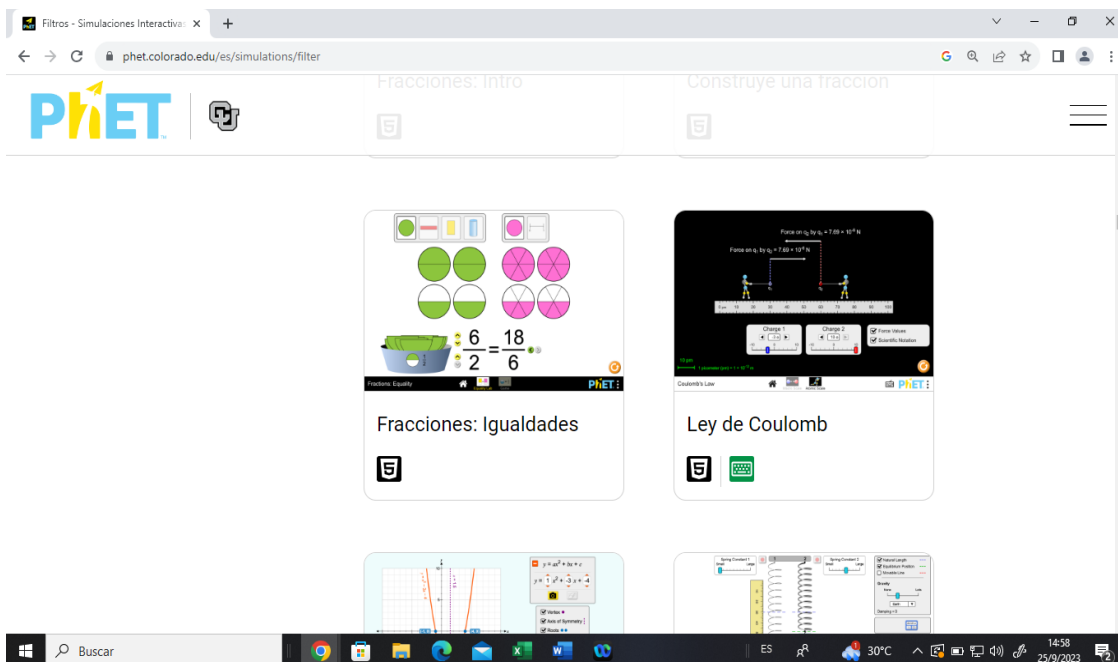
Filtros - Simulaciones Interactiva ×

phet.colorado.edu/es/simulations/filter

PhET

Fracciones: Intro

Construye una fracción

$\frac{6}{2}=\frac{18}{6}$

Fractions: Equality

PhET

Force on $q_2$ by $q_1$ = 7.69 × $10^{-6}$ N

Force on $q_1$ by $q_2$ = 7.69 × $10^{-6}$ N

Charge 1

Charge 2

Force Values

Scientific Notation

Coulomb's Law

PhET

Fracciones: Igualdades

Ley de Coulomb

$y = ax^2 + bx + c$

$y = 1x^2 + -3x + -4$

Vertex

Axis of Symmetry

Roots

Spring Constant 1

Spring Constant 2

Natural Length

Equilibrium Position

Movable Line

Gravity

Buscar

ES

30°C

14:58

25/9/2023